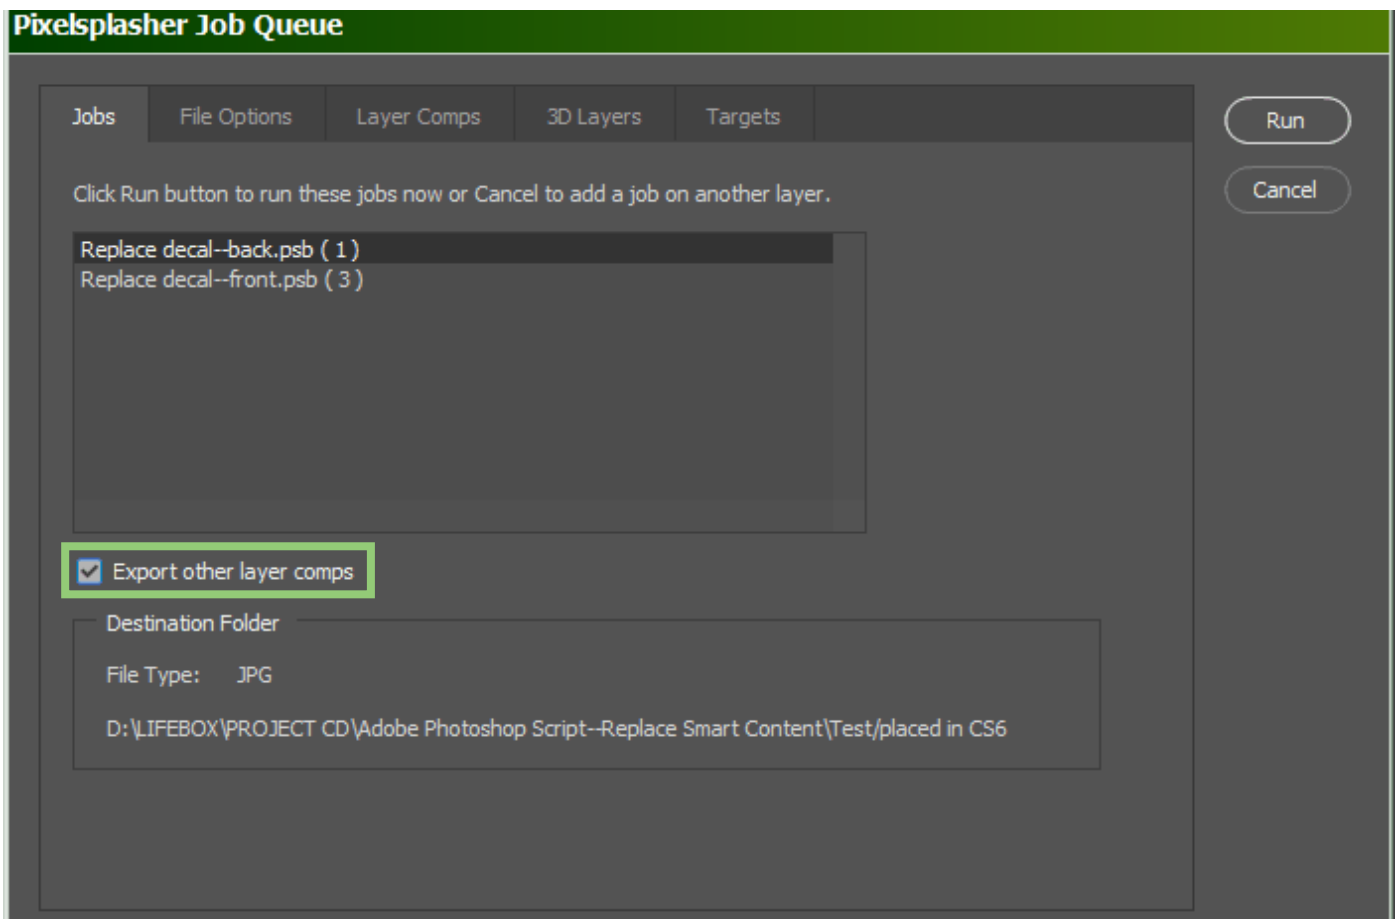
Pixelsplasher Job Queue

Jobs | File Options | Layer Comps | 3D Layers | Targets

Run

Cancel

Click Run button to run these jobs now or Cancel to add a job on another layer.

Replace decal--back.psb ( 1 )
Replace decal--front.psb ( 3 )

Export other layer comps

Destination Folder

File Type: JPG

D:\LIFEBOX\PROJECT CD\Adobe Photoshop Script--Replace Smart Content\Test/placed in CS6